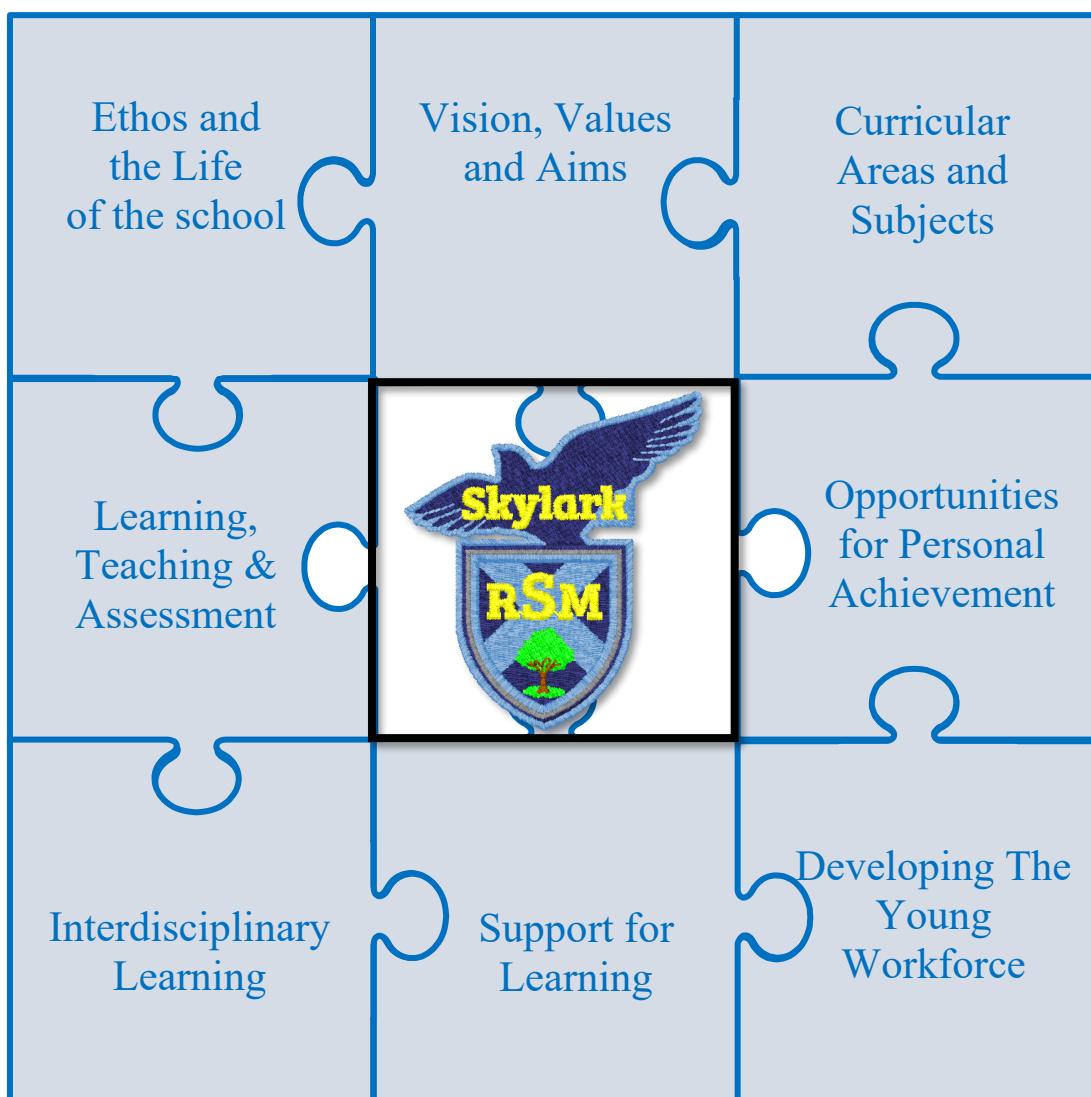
Ethos and the Life of the school

Vision, Values and Aims

Curricular Areas and Subjects

Learning, Teaching & Assessment

Skylark

RSM

Opportunities for Personal Achievement

Interdisciplinary Learning

Support for Learning

Developing The Young Workforce